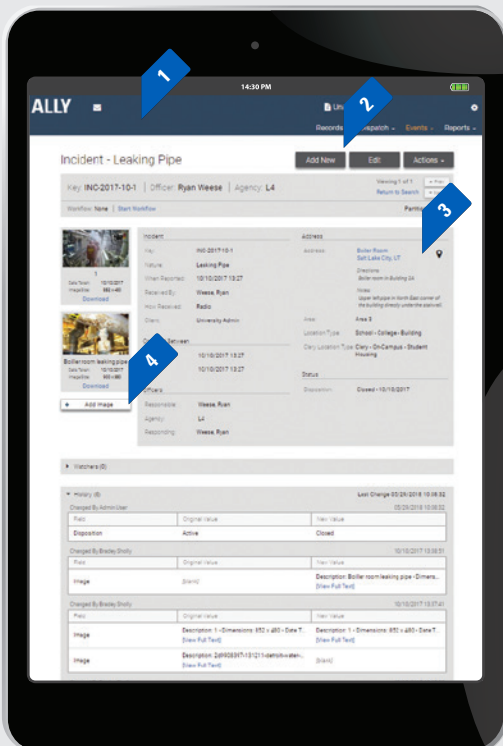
14:30 PM

ALLY

1

2

3

4

Records Dispatch Events Reports

Incident - Leaking Pipe

Add New Edit Actions

Key INC-2017-10-1 | Officer Ryan Weese | Agency L4

Viewing 1 of 1
Return to Search

Workflow None | Start Workflow

Incident

Key INC-2017-10-1
Nature Leaking Pipe
When Reported 10/10/2017 13:27
Received By Weese, Ryan
How Received Radio
Client University Admin

10/10/2017 13:27
10/10/2017 13:27

Officers

Responsible Weese, Ryan
Agency L4
Responding Weese, Ryan

Address

Address Boiler Room
Salt Lake City, UT
Directions
Boiler room in Building 24
Notes
Upper left pipe in North East corner of the building directly under the stairwell

Area Area 3
Location Type School - College - Building
Clery Location Type Clery - OnCampus - Student Housing

Status

Disposition Closed - 10/10/2017

Download

Boiler room leaking pipe
Download

+ Add Image

Watchers (0)

History (6) Last Change 05/29/2018 15:06:32

Changed By Admin User 05/29/2018 15:06:32

| Field | Original Value | New Value |
|---|---|---|
| Disposition | Active | Closed |

Changed By Bradley Sholly 10/10/2017 13:58:51

| Field | Original Value | New Value |
|---|---|---|
| Image | [blank] | Description: Boiler room leaking pipe - Dimens... [View Full Text] |

Changed By Bradley Sholly 10/10/2017 13:57:41

| Field | Original Value | New Value |
|---|---|---|
| Image | Description: 1 - Dimensions: 852 x 480 - Date T... [View Full Text] | Description: 1 - Dimensions: 852 x 480 - Date T... [View Full Text] |
| Image | Description: 2d9008017-131211-detroit-water... [View Full Text] | [blank] |